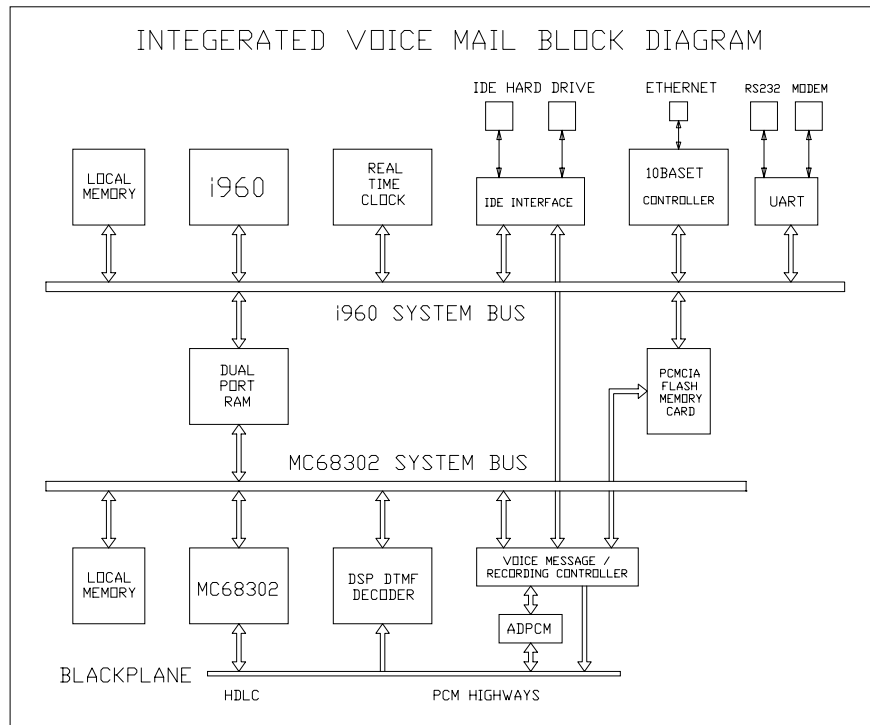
INTEGERATED VOICE MAIL BLOCK DIAGRAM

IDE HARD DRIVE

ETHERNET

RS232 MODEM

LOCAL MEMORY

i960

REAL TIME CLOCK

IDE INTERFACE

10BASET CONTROLLER

UART

i960 SYSTEM BUS

DUAL PORT RAM

PCMCIA FLASH MEMORY CARD

MC68302 SYSTEM BUS

LOCAL MEMORY

MC68302

DSP DTMF DECODER

VOICE MESSAGE / RECORDING CONTROLLER

ADPCM

BLACKPLANE

HDLC

PCM HIGHWAYS